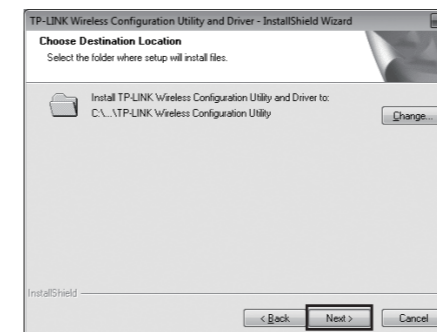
TP-LINK Wireless Configuration Utility and Driver - InstallShield Wizard

Choose Destination Location

Select the folder where setup will install files.

Install TP-LINK Wireless Configuration Utility and Driver to:
C:\...\TP-LINK Wireless Configuration Utility

Change...

InstallShield

< Back

Next >

Cancel